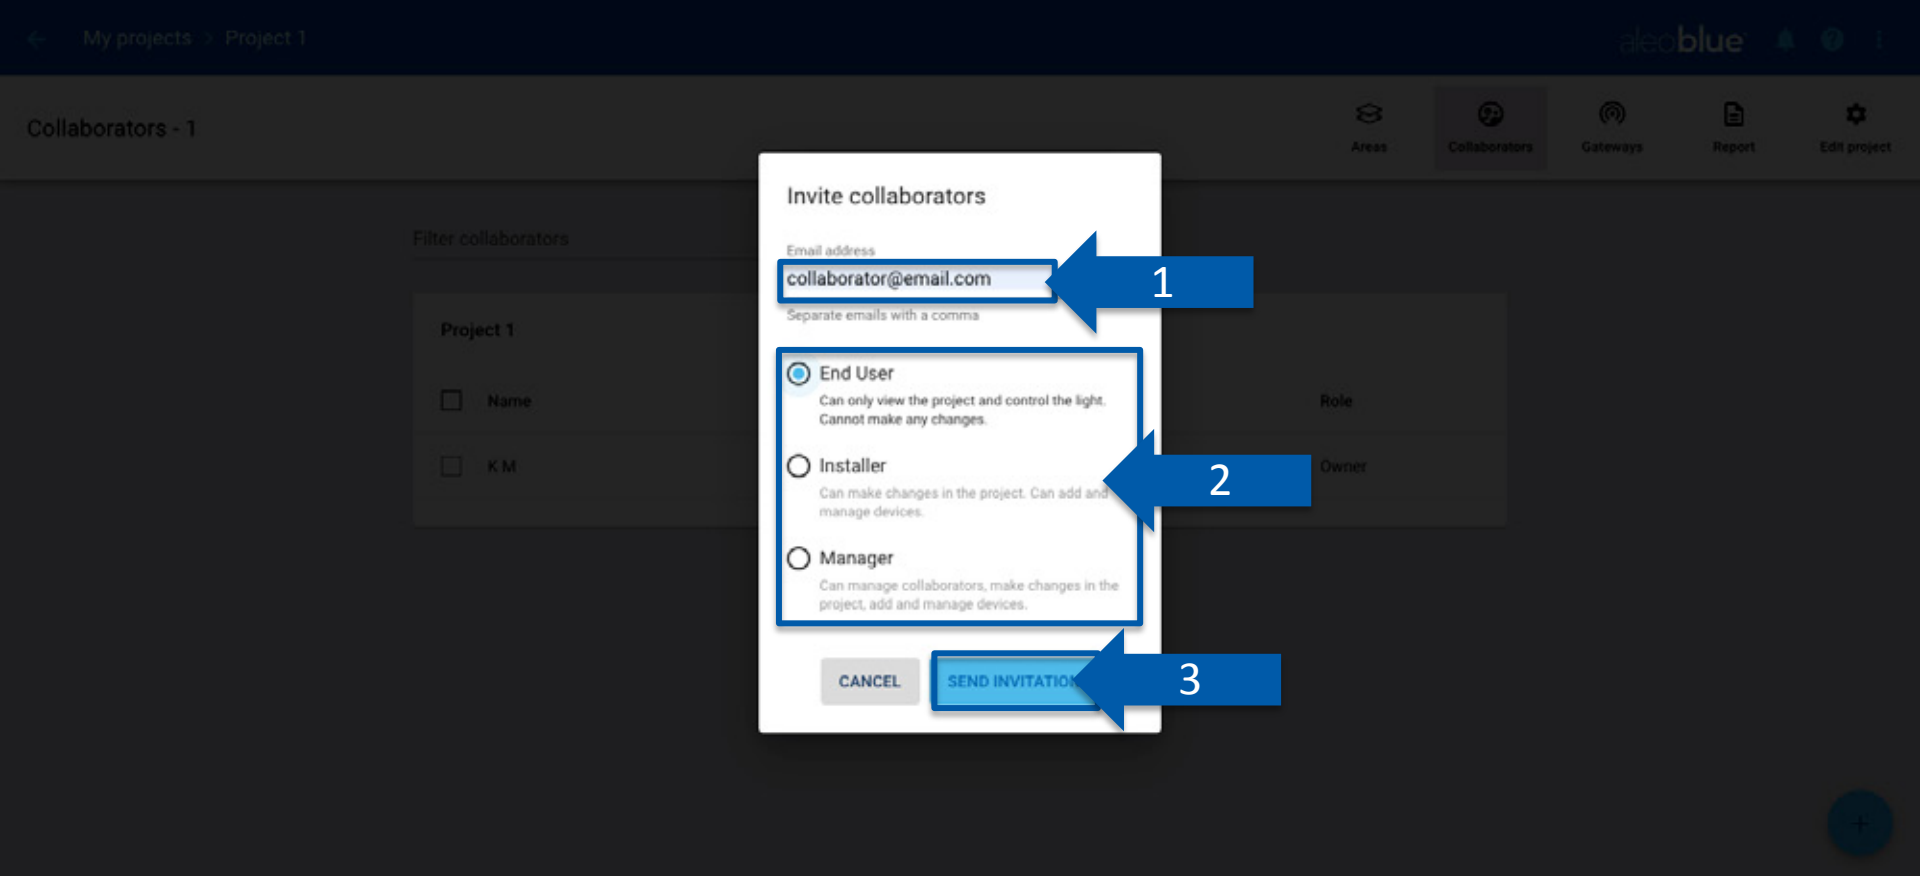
My projects > Project 1

aleoblue

Collaborators - 1

Areas
Collaborators
Gateways
Report
Edit project

Filter collaborators

Project 1

Name
Role

K M
Owner

Invite collaborators

Email address
collaborator@email.com
Separate emails with a comma

1

End User
Can only view the project and control the light. Cannot make any changes.

Installer
Can make changes in the project. Can add and manage devices.

2

Manager
Can manage collaborators, make changes in the project, add and manage devices.

CANCEL
SEND INVITATIO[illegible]

3